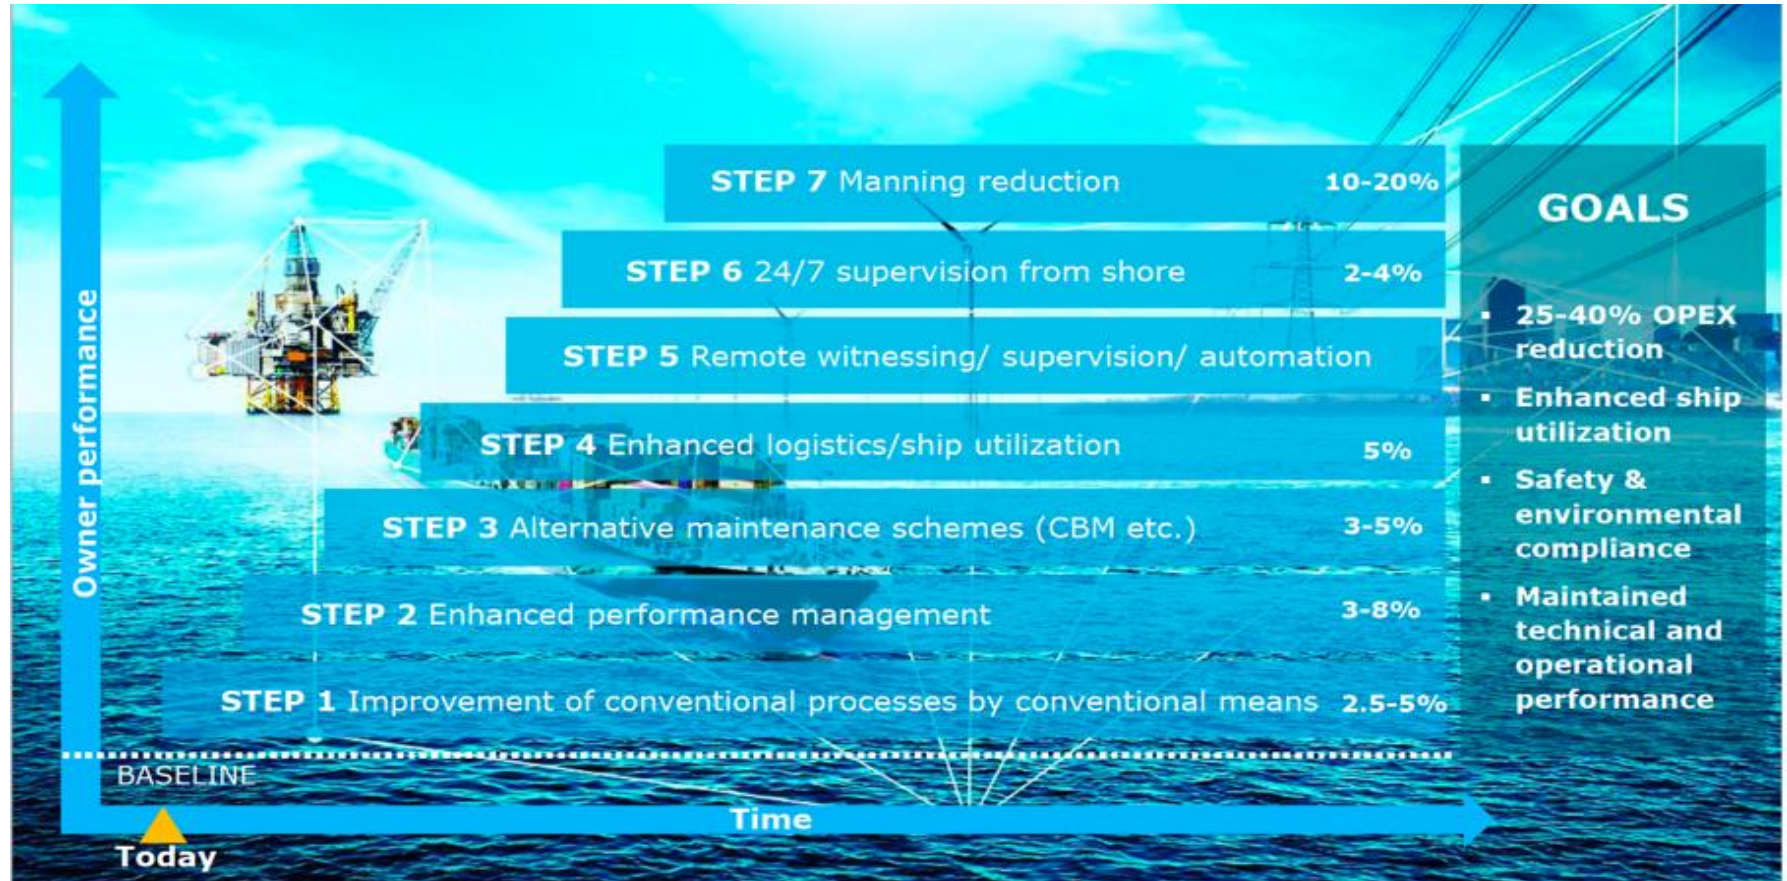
STEP 7 Manning reduction 10-20%

STEP 6 24/7 supervision from shore 2-4%

STEP 5 Remote witnessing/ supervision/ automation

STEP 4 Enhanced logistics/ship utilization 5%

STEP 3 Alternative maintenance schemes (CBM etc.) 3-5%

STEP 2 Enhanced performance management 3-8%

STEP 1 Improvement of conventional processes by conventional means 2.5-5%

GOALS

- 25-40% OPEX reduction
- Enhanced ship utilization
- Safety & environmental compliance
- Maintained technical and operational performance

Owner performance

BASELINE

Time

Today